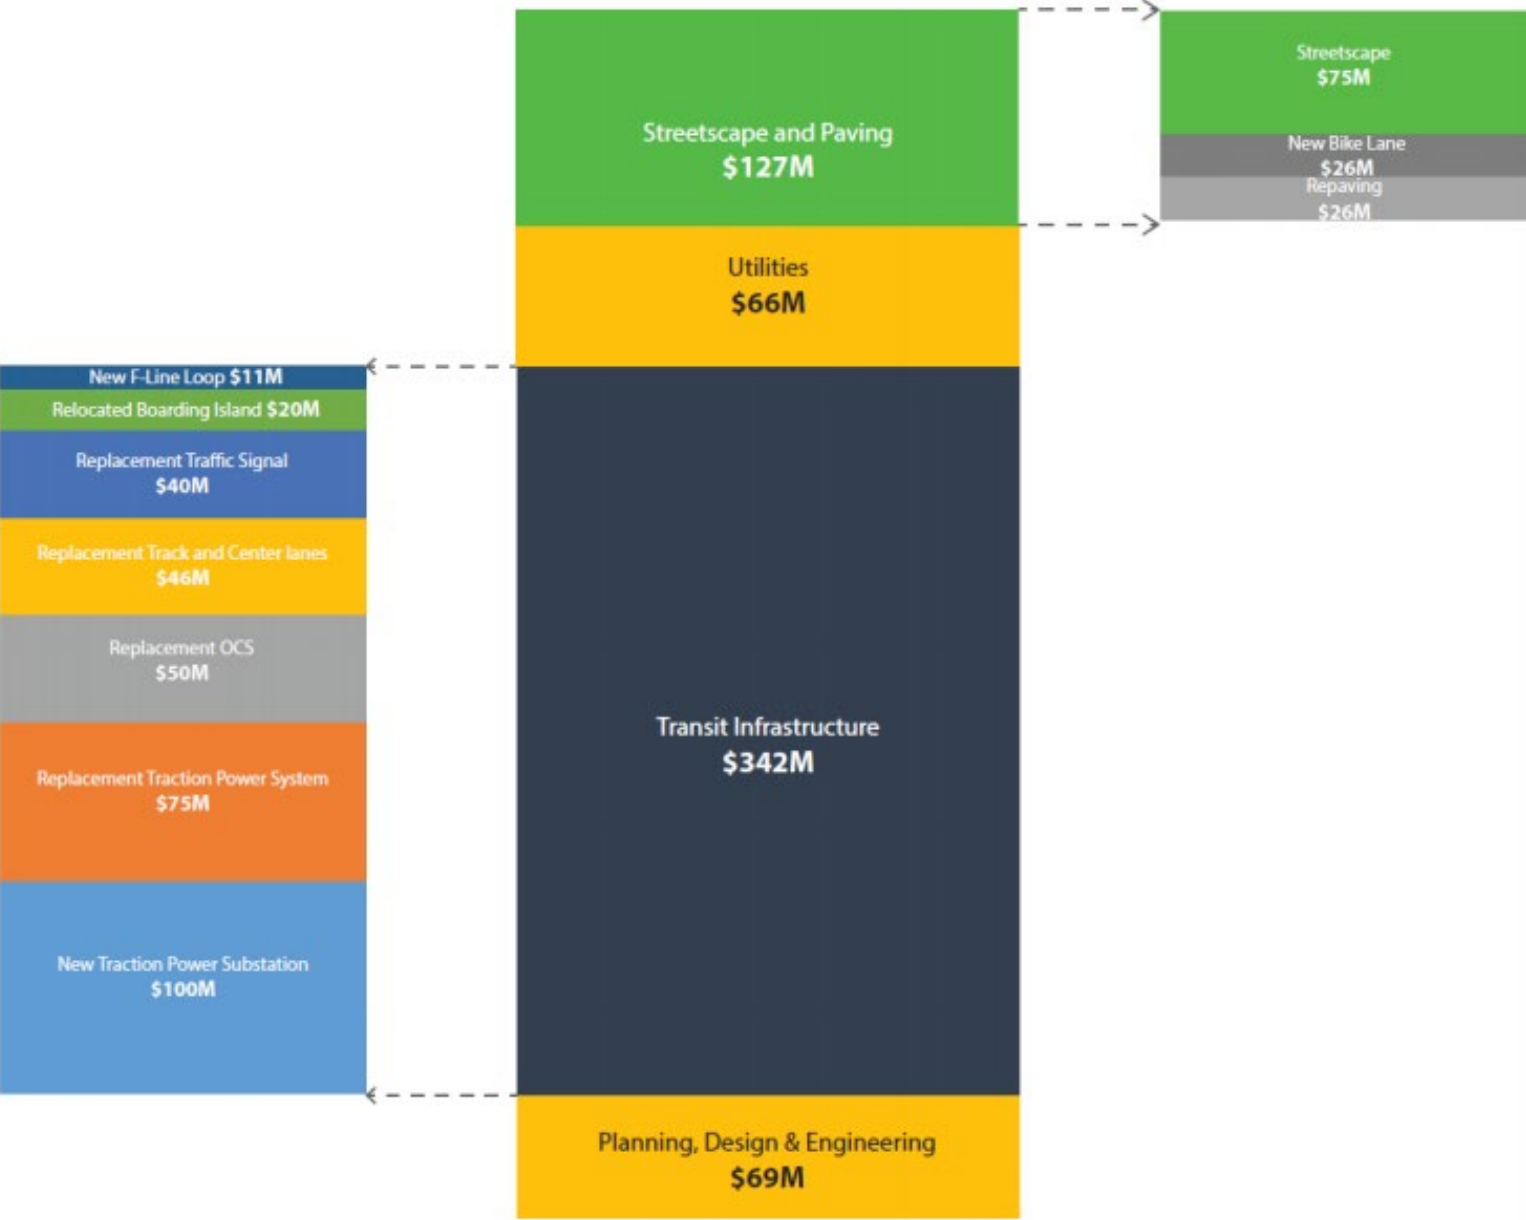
Streetscape and Paving
$127M

Streetscape
$75M

New Bike Lane
$26M

Repaving
$26M

Utilities
$66M

New F-Line Loop $11M

Relocated Boarding Island $20M

Replacement Traffic Signal
$40M

Replacement Track and Center lanes
$46M

Replacement OCS
$50M

Replacement Traction Power System
$75M

New Traction Power Substation
$100M

Transit Infrastructure
$342M

Planning, Design & Engineering
$69M